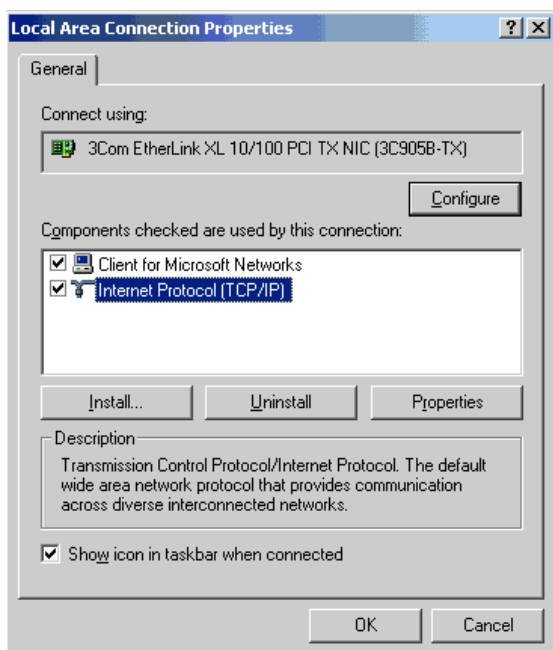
Local Area Connection Properties

?
X

General

Connect using:

3Com EtherLink XL 10/100 PCI TX NIC (3C905B-TX)

Configure

Components checked are used by this connection:

Client for Microsoft Networks
Internet Protocol (TCP/IP)

Install...
Uninstall
Properties

Description

Transmission Control Protocol/Internet Protocol. The default wide area network protocol that provides communication across diverse interconnected networks.

Show icon in taskbar when connected

OK
Cancel